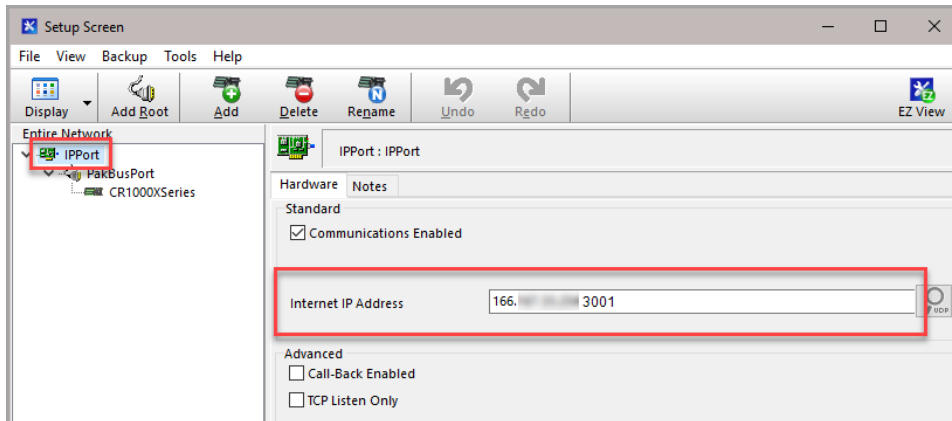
Setup Screen

File View Backup Tools Help

Display Add Root Add Delete Rename Undo Redo EZ View

Entire Network
IPPort
PakBusPort
CR1000XSeries

IPPort : IPPort

Hardware Notes

Standard
Communications Enabled

Internet IP Address 166.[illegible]:3001

UDP

Advanced
Call-Back Enabled
TCP Listen Only